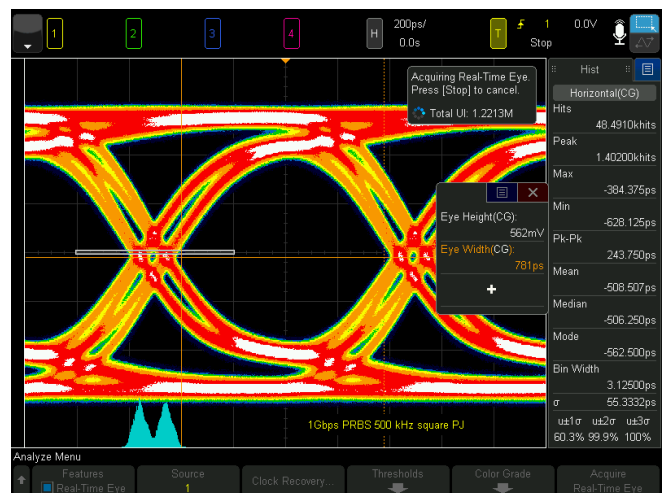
1 2 3 4 H 200ps/ 0.0s T 1 Stop 0.0V

Acquiring Real-Time Eye. Press [Stop] to cancel.

Total UI: 1.2213M

Hist

Horizontal(CG)

Hits
48.4910khits

Peak
1.40200khits

Max
-384.375ps

Min
-628.125ps

Pk-Pk
243.750ps

Mean
-508.507ps

Median
-506.250ps

Mode
-562.500ps

Bin Width
3.12500ps

σ
55.3332ps

μ±1σ μ±2σ μ±3σ
60.3% 99.9% 100%

Eye Height(CG):
562mV

Eye Width(CG):
781ps

+

1Gbps PRBS 500 kHz square PJ

Analyze Menu

Features
Real-Time Eye

Source
1

Clock Recovery...

Thresholds

Color Grade

Acquire
Real-Time Eye